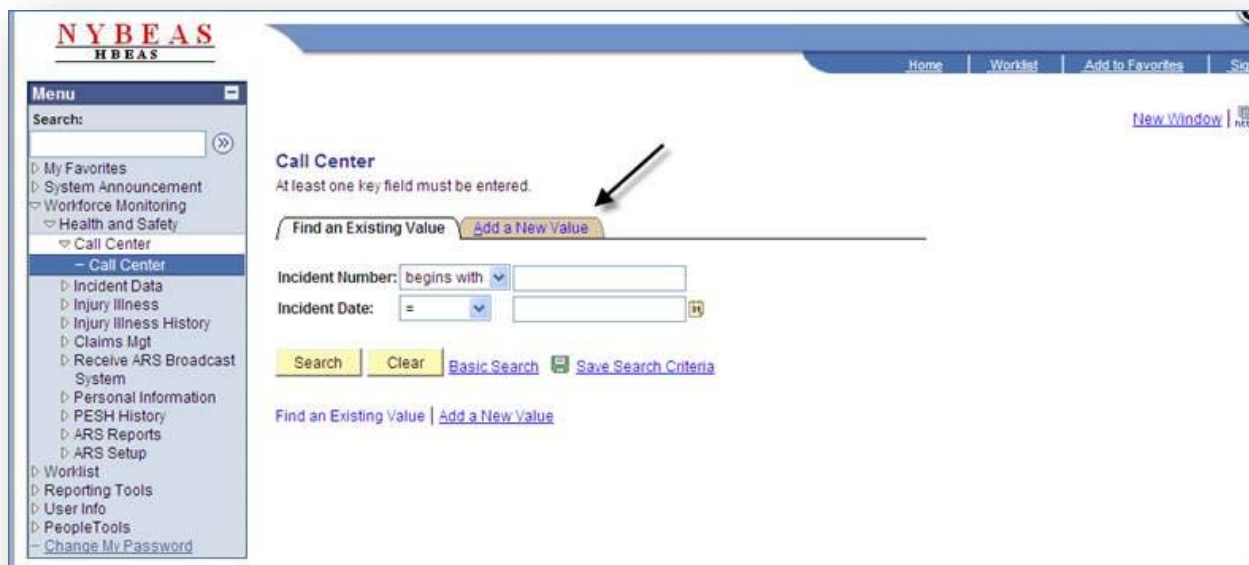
NYBEAS
HBEAS

Home | Worklist | Add to Favorites | Sig

Menu
Search:

My Favorites
System Announcement
Workforce Monitoring
Health and Safety
Call Center
– Call Center
Incident Data
Injury Illness
Injury Illness History
Claims Mgt
Receive ARS Broadcast System
Personal Information
PESH History
ARS Reports
ARS Setup
Worklist
Reporting Tools
User Info
PeopleTools
– Change My Password

New Window |

Call Center
At least one key field must be entered.

Find an Existing Value | Add a New Value

Incident Number: begins with
Incident Date: =

Search | Clear | Basic Search | Save Search Criteria

Find an Existing Value | Add a New Value